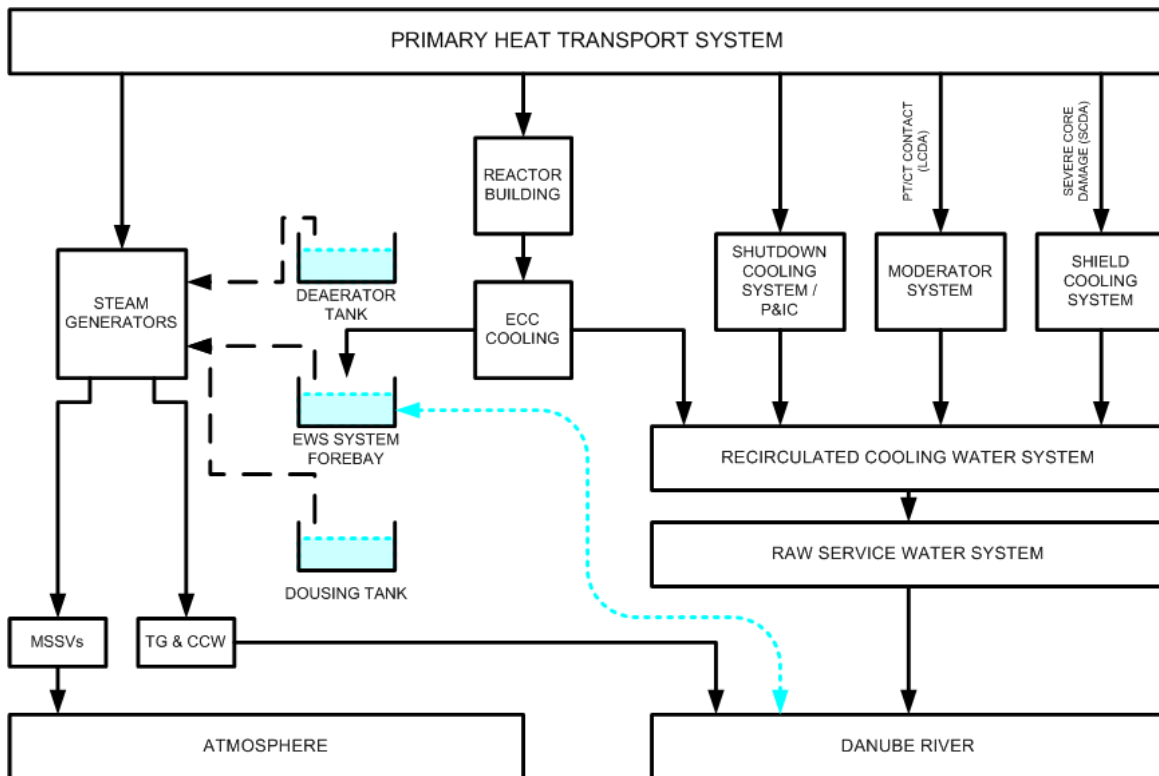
PRIMARY HEAT TRANSPORT SYSTEM

REACTOR BUILDING

PT/CT CONTACT (LCDA)

SEVERE CORE DAMAGE (SCDA)

STEAM GENERATORS

DEAERATOR TANK

ECC COOLING

SHUTDOWN COOLING SYSTEM / P&IC

MODERATOR SYSTEM

SHIELD COOLING SYSTEM

EWS SYSTEM FOREBAY

RECIRCULATED COOLING WATER SYSTEM

RAW SERVICE WATER SYSTEM

DOUSING TANK

MSSVs

TG & CCW

ATMOSPHERE

DANUBE RIVER